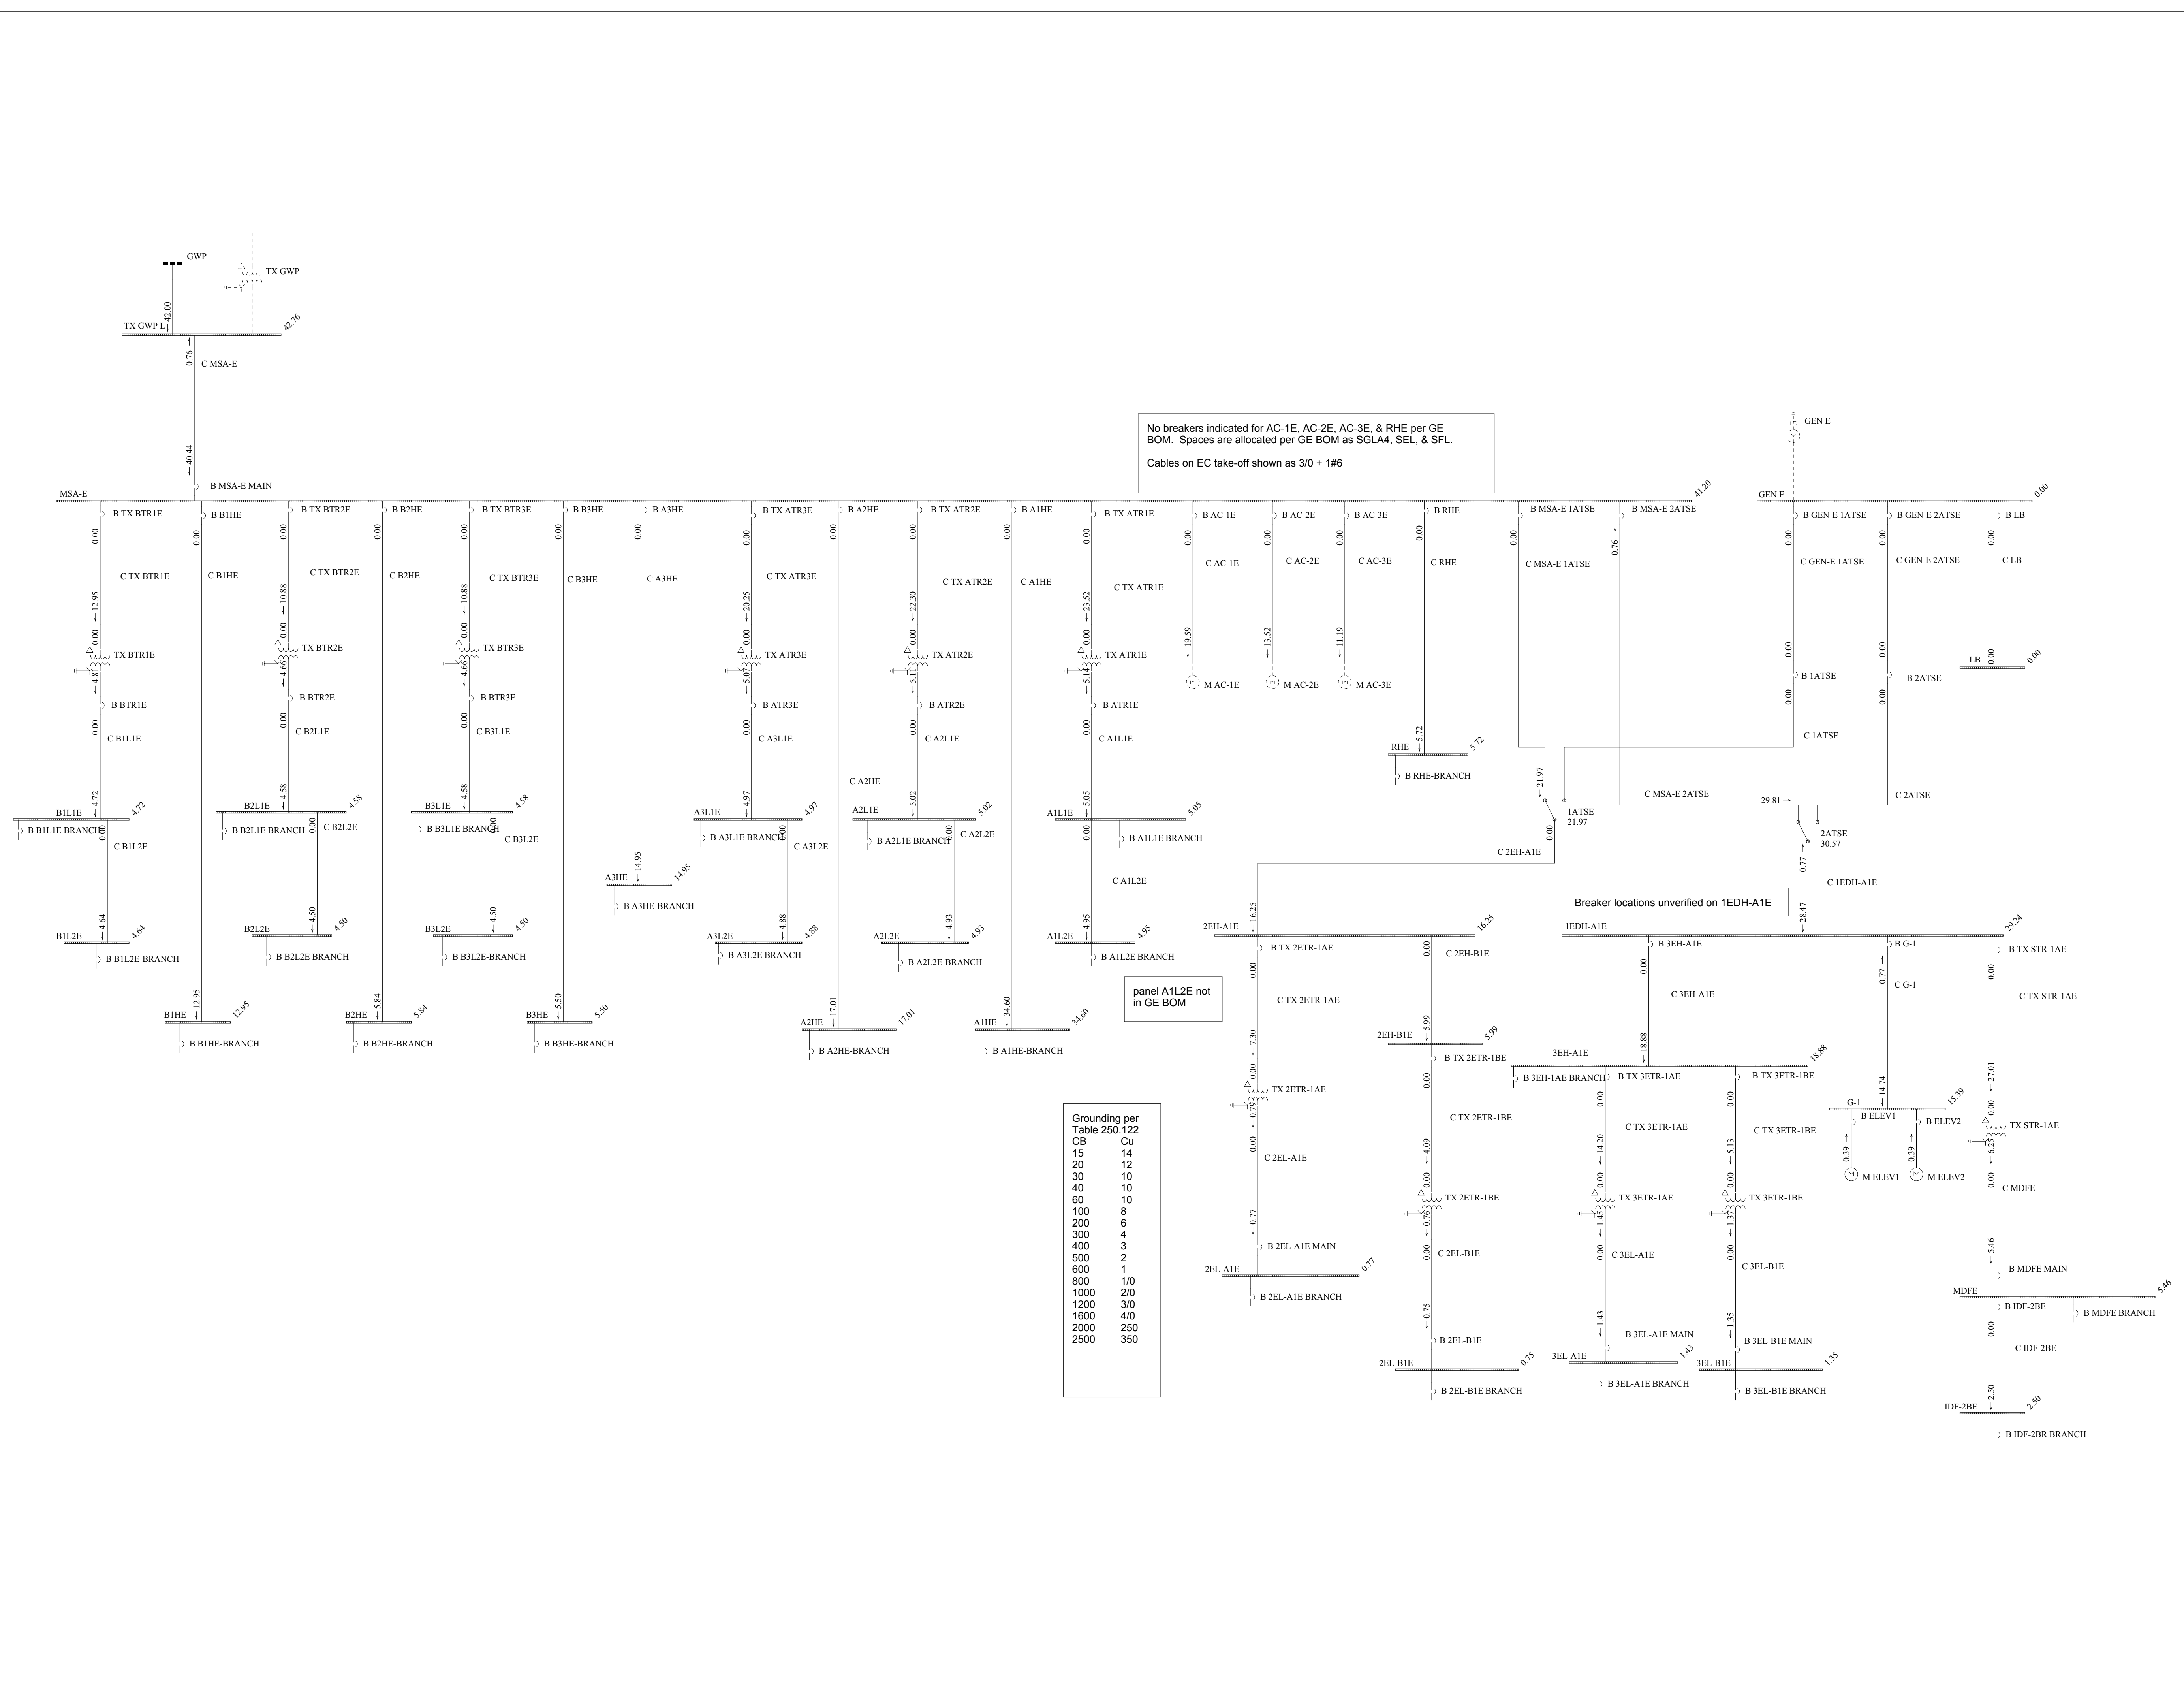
GWP
TX GWP
TX GWP L
42.00
42.76
0.76
C MSA-E
40.44
B MSA-E MAIN

No breakers indicated for AC-1E, AC-2E, AC-3E, & RHE per GE BOM. Spaces are allocated per GE BOM as SGLA4, SEL, & SFL.

Cables on EC take-off shown as 3/0 + 1#6

GEN E

MSA-E
41.20
B TX BTR1E
B B1HE
B TX BTR2E
B B2HE
B TX BTR3E
B B3HE
B A3HE
B TX ATR3E
B A2HE
B TX ATR2E
B A1HE
B TX ATR1E
B AC-1E
B AC-2E
B AC-3E
B RHE
B MSA-E 1ATSE
B MSA-E 2ATSE

GEN E
0.00
B GEN-E 1ATSE
B GEN-E 2ATSE
B LB

C TX BTR1E
C B1HE
C TX BTR2E
C B2HE
C TX BTR3E
C B3HE
C A3HE
C TX ATR3E
C TX ATR2E
C A1HE
C TX ATR1E
C AC-1E
C AC-2E
C AC-3E
C RHE
C MSA-E 1ATSE
C GEN-E 1ATSE
C GEN-E 2ATSE
C LB

12.95
10.88
10.88
20.25
22.30
23.52
19.59
13.52
11.19

TX BTR1E
TX BTR2E
TX BTR3E
TX ATR3E
TX ATR2E
TX ATR1E
M AC-1E
M AC-2E
M AC-3E
LB
0.00

4.81
4.66
4.66
5.07
5.11
5.14

B BTR1E
B BTR2E
B BTR3E
B ATR3E
B ATR2E
B ATR1E
B 1ATSE
B 2ATSE

C B1L1E
C B2L1E
C B3L1E
C A3L1E
C A2L1E
C A1L1E
C 1ATSE

RHE
5.72
B RHE-BRANCH
C A2HE
21.97
1ATSE
21.97
C MSA-E 2ATSE
29.81
C 2ATSE
2ATSE
30.57

B1L1E 4.72
B B1L1E BRANCH
C B1L2E
B2L1E 4.58
B B2L1E BRANCH
C B2L2E
B3L1E 4.58
B B3L1E BRANCH
C B3L2E
A3L1E 4.97
B A3L1E BRANCH
C A3L2E
A2L1E 5.02
B A2L1E BRANCH
C A2L2E
A1L1E 5.05
B A1L1E BRANCH
C A1L2E
C 2EH-A1E
0.77
C 1EDH-A1E

A3HE 14.95
B A3HE-BRANCH

Breaker locations unverified on 1EDH-A1E

B1L2E 4.64
B B1L2E-BRANCH
B2L2E 4.50
B B2L2E BRANCH
B3L2E 4.50
B B3L2E-BRANCH
A3L2E 4.88
B A3L2E BRANCH
A2L2E 4.93
B A2L2E-BRANCH
A1L2E 4.95
B A1L2E BRANCH

2EH-A1E 16.25
B TX 2ETR-1AE
C 2EH-B1E
1EDH-A1E 28.47 29.24
B 3EH-A1E
B G-1
B TX STR-1AE
C G-1
C TX STR-1AE
C 3EH-A1E

panel A1L2E not in GE BOM

B1HE 12.95
B B1HE-BRANCH
B2HE 5.84
B B2HE-BRANCH
B3HE 5.50
B B3HE-BRANCH
A2HE 17.01
B A2HE-BRANCH
A1HE 34.60
B A1HE-BRANCH

C TX 2ETR-1AE
7.30
2EH-B1E 5.99
B TX 2ETR-1BE
3EH-A1E 18.88
B 3EH-1AE BRANCH
B TX 3ETR-1AE
B TX 3ETR-1BE
C TX 2ETR-1BE
C TX 3ETR-1AE
C TX 3ETR-1BE
TX 2ETR-1AE
G-1 15.39
B ELEV1
B ELEV2
M ELEV1
M ELEV2
TX STR-1AE
C MDFE
C 2EL-A1E
4.09
14.20
5.13
TX 2ETR-1BE
TX 3ETR-1AE
TX 3ETR-1BE
B 2EL-A1E MAIN
C 2EL-B1E
C 3EL-A1E
C 3EL-B1E
5.46
B MDFE MAIN
2EL-A1E 0.77
B 2EL-A1E BRANCH
MDFE 5.46
B IDF-2BE
B MDFE BRANCH
C IDF-2BE
B 2EL-B1E
B 3EL-A1E MAIN
B 3EL-B1E MAIN
2EL-B1E 0.75
3EL-A1E 1.43
3EL-B1E 1.35
B 2EL-B1E BRANCH
B 3EL-A1E BRANCH
B 3EL-B1E BRANCH
IDF-2BE 2.50
B IDF-2BR BRANCH

Grounding per Table 250.122

| CB | Cu |
|---|---|
| 15 | 14 |
| 20 | 12 |
| 30 | 10 |
| 40 | 10 |
| 60 | 10 |
| 100 | 8 |
| 200 | 6 |
| 300 | 4 |
| 400 | 3 |
| 500 | 2 |
| 600 | 1 |
| 800 | 1/0 |
| 1000 | 2/0 |
| 1200 | 3/0 |
| 1600 | 4/0 |
| 2000 | 250 |
| 2500 | 350 |